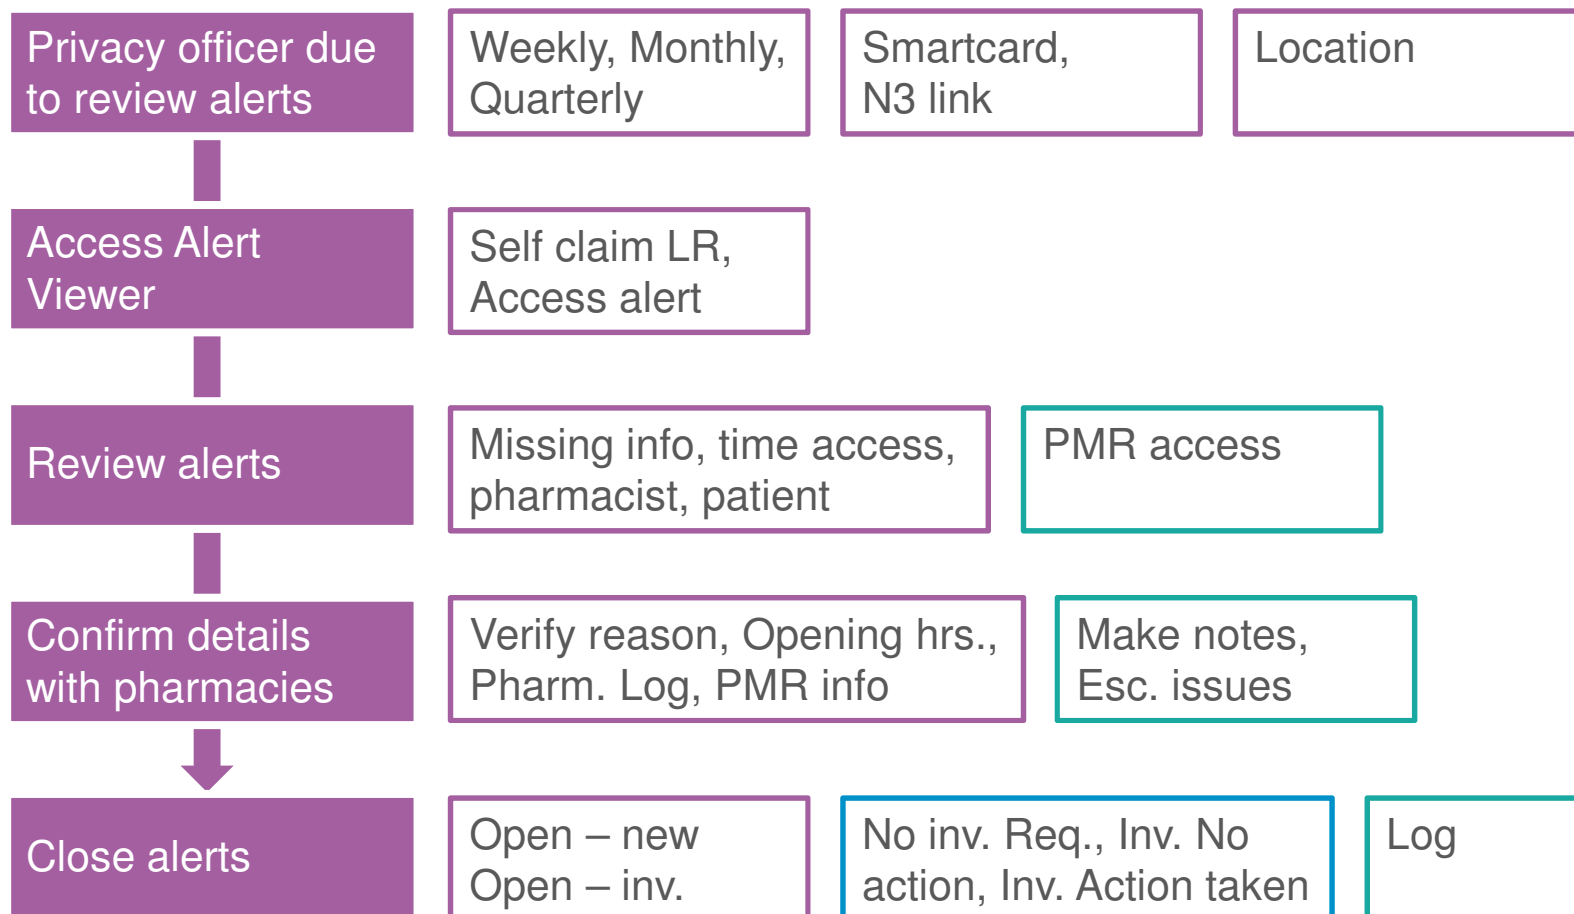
Privacy officer due to review alerts

Weekly, Monthly, Quarterly

Smartcard, N3 link

Location

Access Alert Viewer

Self claim LR, Access alert

Review alerts

Missing info, time access, pharmacist, patient

PMR access

Confirm details with pharmacies

Verify reason, Opening hrs., Pharm. Log, PMR info

Make notes, Esc. issues

Close alerts

Open – new
Open – inv.

No inv. Req., Inv. No action, Inv. Action taken

Log